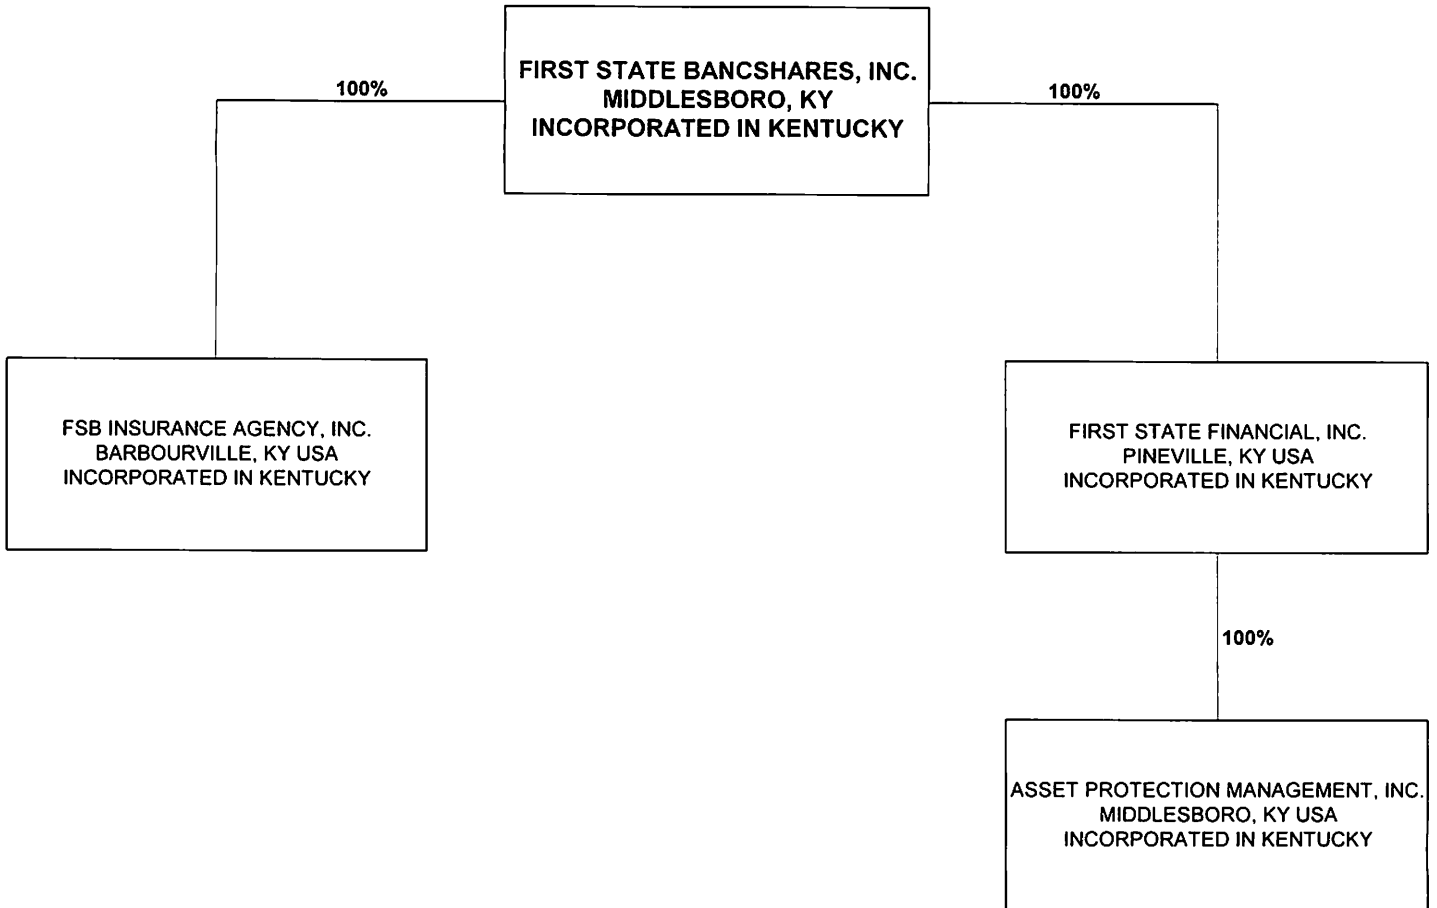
FIRST STATE BANCSHARES, INC.
MIDDLESBORO, KY
INCORPORATED IN KENTUCKY

100%

100%

FSB INSURANCE AGENCY, INC.
BARBOURVILLE, KY USA
INCORPORATED IN KENTUCKY

FIRST STATE FINANCIAL, INC.
PINEVILLE, KY USA
INCORPORATED IN KENTUCKY

100%

ASSET PROTECTION MANAGEMENT, INC.
MIDDLESBORO, KY USA
INCORPORATED IN KENTUCKY